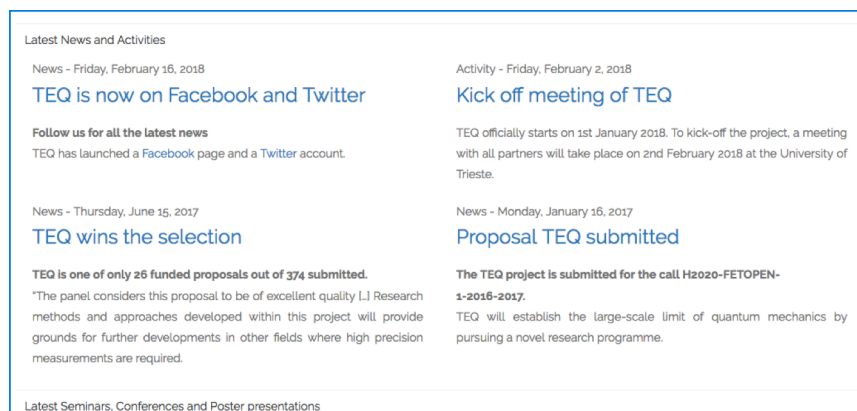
Latest News and Activities

News - Friday, February 16, 2018

TEQ is now on Facebook and Twitter

Follow us for all the latest news

TEQ has launched a Facebook page and a Twitter account.

Activity - Friday, February 2, 2018

Kick off meeting of TEQ

TEQ officially starts on 1st January 2018. To kick-off the project, a meeting with all partners will take place on 2nd February 2018 at the University of Trieste.

News - Thursday, June 15, 2017

TEQ wins the selection

TEQ is one of only 26 funded proposals out of 374 submitted.

"The panel considers this proposal to be of excellent quality [..] Research methods and approaches developed within this project will provide grounds for further developments in other fields where high precision measurements are required.

News - Monday, January 16, 2017

Proposal TEQ submitted

The TEQ project is submitted for the call H2020-FETOPEN-1-2016-2017.

TEQ will establish the large-scale limit of quantum mechanics by pursuing a novel research programme.

Latest Seminars, Conferences and Poster presentations